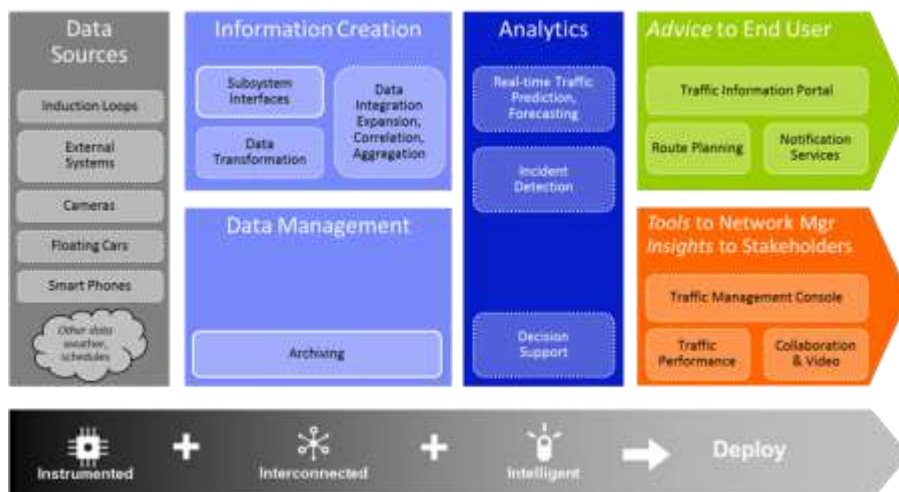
Data Sources

Induction Loops

External Systems

Cameras

Floating Cars

Smart Phones

Other data weather, schedules

Information Creation

Subsystem Interfaces

Data Transformation

Data Integration Expansion, Correlation, Aggregation

Data Management

Archiving

Analytics

Real-time Traffic Prediction, Forecasting

Incident Detection

Decision Support

Advice to End User

Traffic Information Portal

Route Planning

Notification Services

Tools to Network Mgr Insights to Stakeholders

Traffic Management Console

Traffic Performance

Collaboration & Video

Instrumented + Interconnected + Intelligent → Deploy